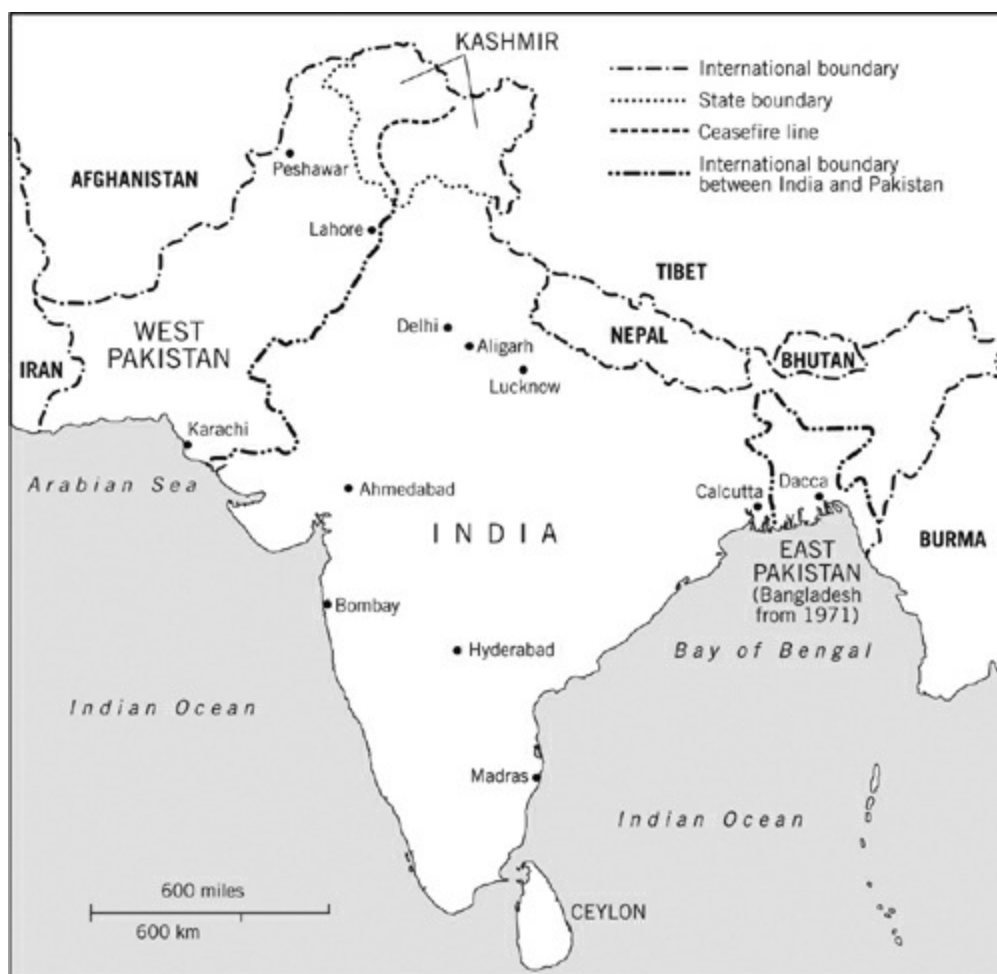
KASHMIR

International boundary
State boundary
Ceasefire line
International boundary between India and Pakistan

AFGHANISTAN
Peshawar
Lahore
TIBET
WEST PAKISTAN
IRAN
Delhi
Aligarh
Lucknow
NEPAL
BHUTAN
Karachi
Arabian Sea
Ahmedabad
Calcutta
Dacca
INDIA
EAST PAKISTAN (Bangladesh from 1971)
BURMA
Bombay
Hyderabad
Bay of Bengal
Indian Ocean
Madras
Indian Ocean
600 miles
600 km
CEYLON